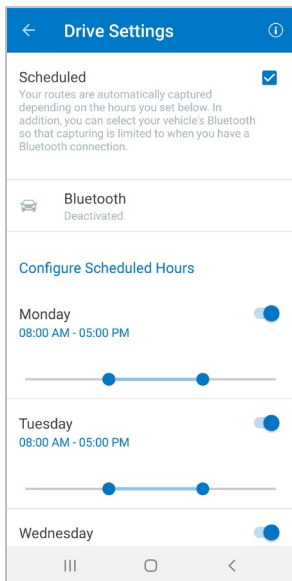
Drive Settings

Scheduled

Your routes are automatically captured depending on the hours you set below. In addition, you can select your vehicle's Bluetooth so that capturing is limited to when you have a Bluetooth connection.

Bluetooth
Deactivated

Configure Scheduled Hours

Monday
08:00 AM - 05:00 PM

Tuesday
08:00 AM - 05:00 PM

Wednesday